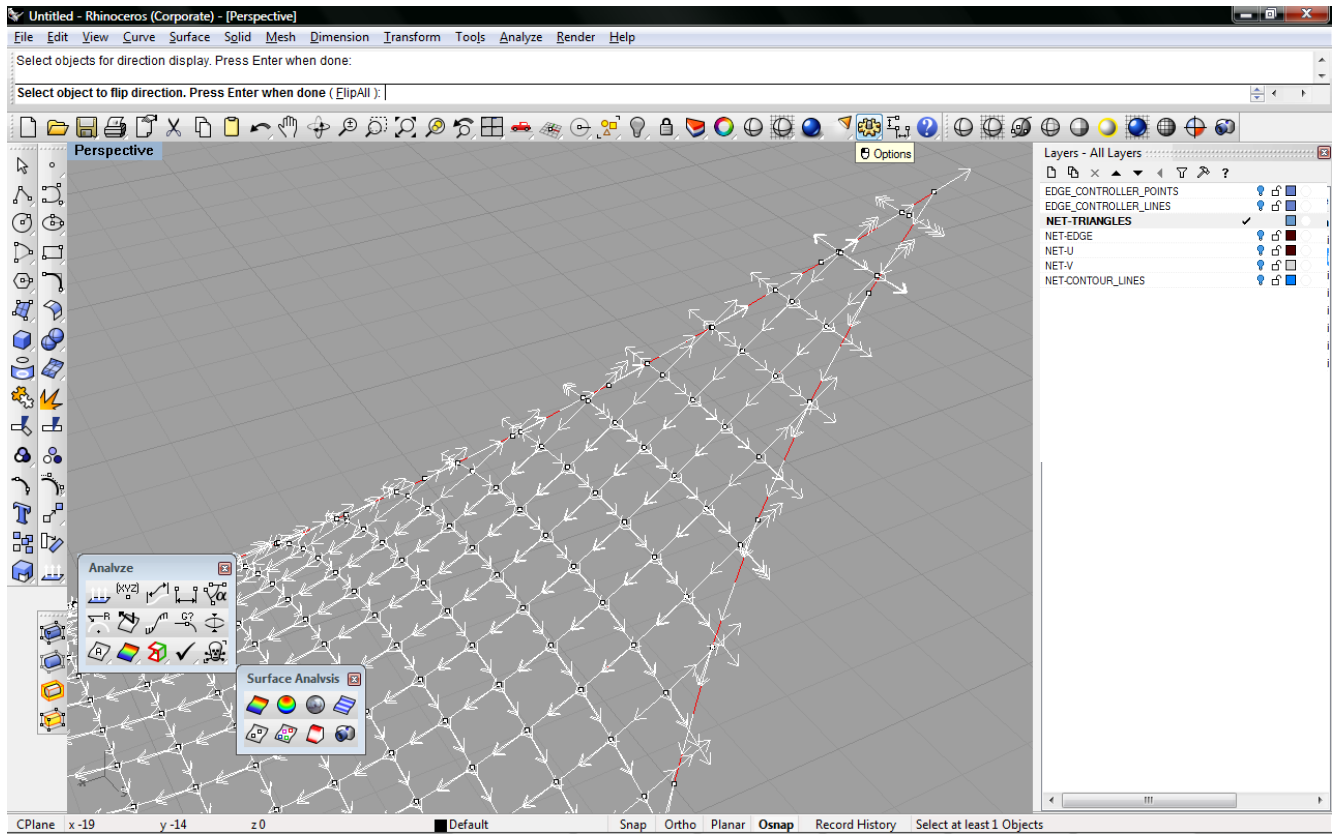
Untitled - Rhinoceros (Corporate) - [Perspective]

File Edit View Curve Surface Solid Mesh Dimension Transform Tools Analyze Render Help

Select objects for direction display. Press Enter when done:

Select object to flip direction. Press Enter when done ( FlipAll ):

Perspective

Options

Layers - All Layers

EDGE_CONTROLLER_POINTS
EDGE_CONTROLLER_LINES
NET-TRIANGLES
NET-EDGE
NET-U
NET-V
NET-CONTOUR_LINES

Analyze

Surface Analysis

CPlane x -19 y -14 z 0 Default Snap Ortho Planar Osnap Record History Select at least 1 Objects